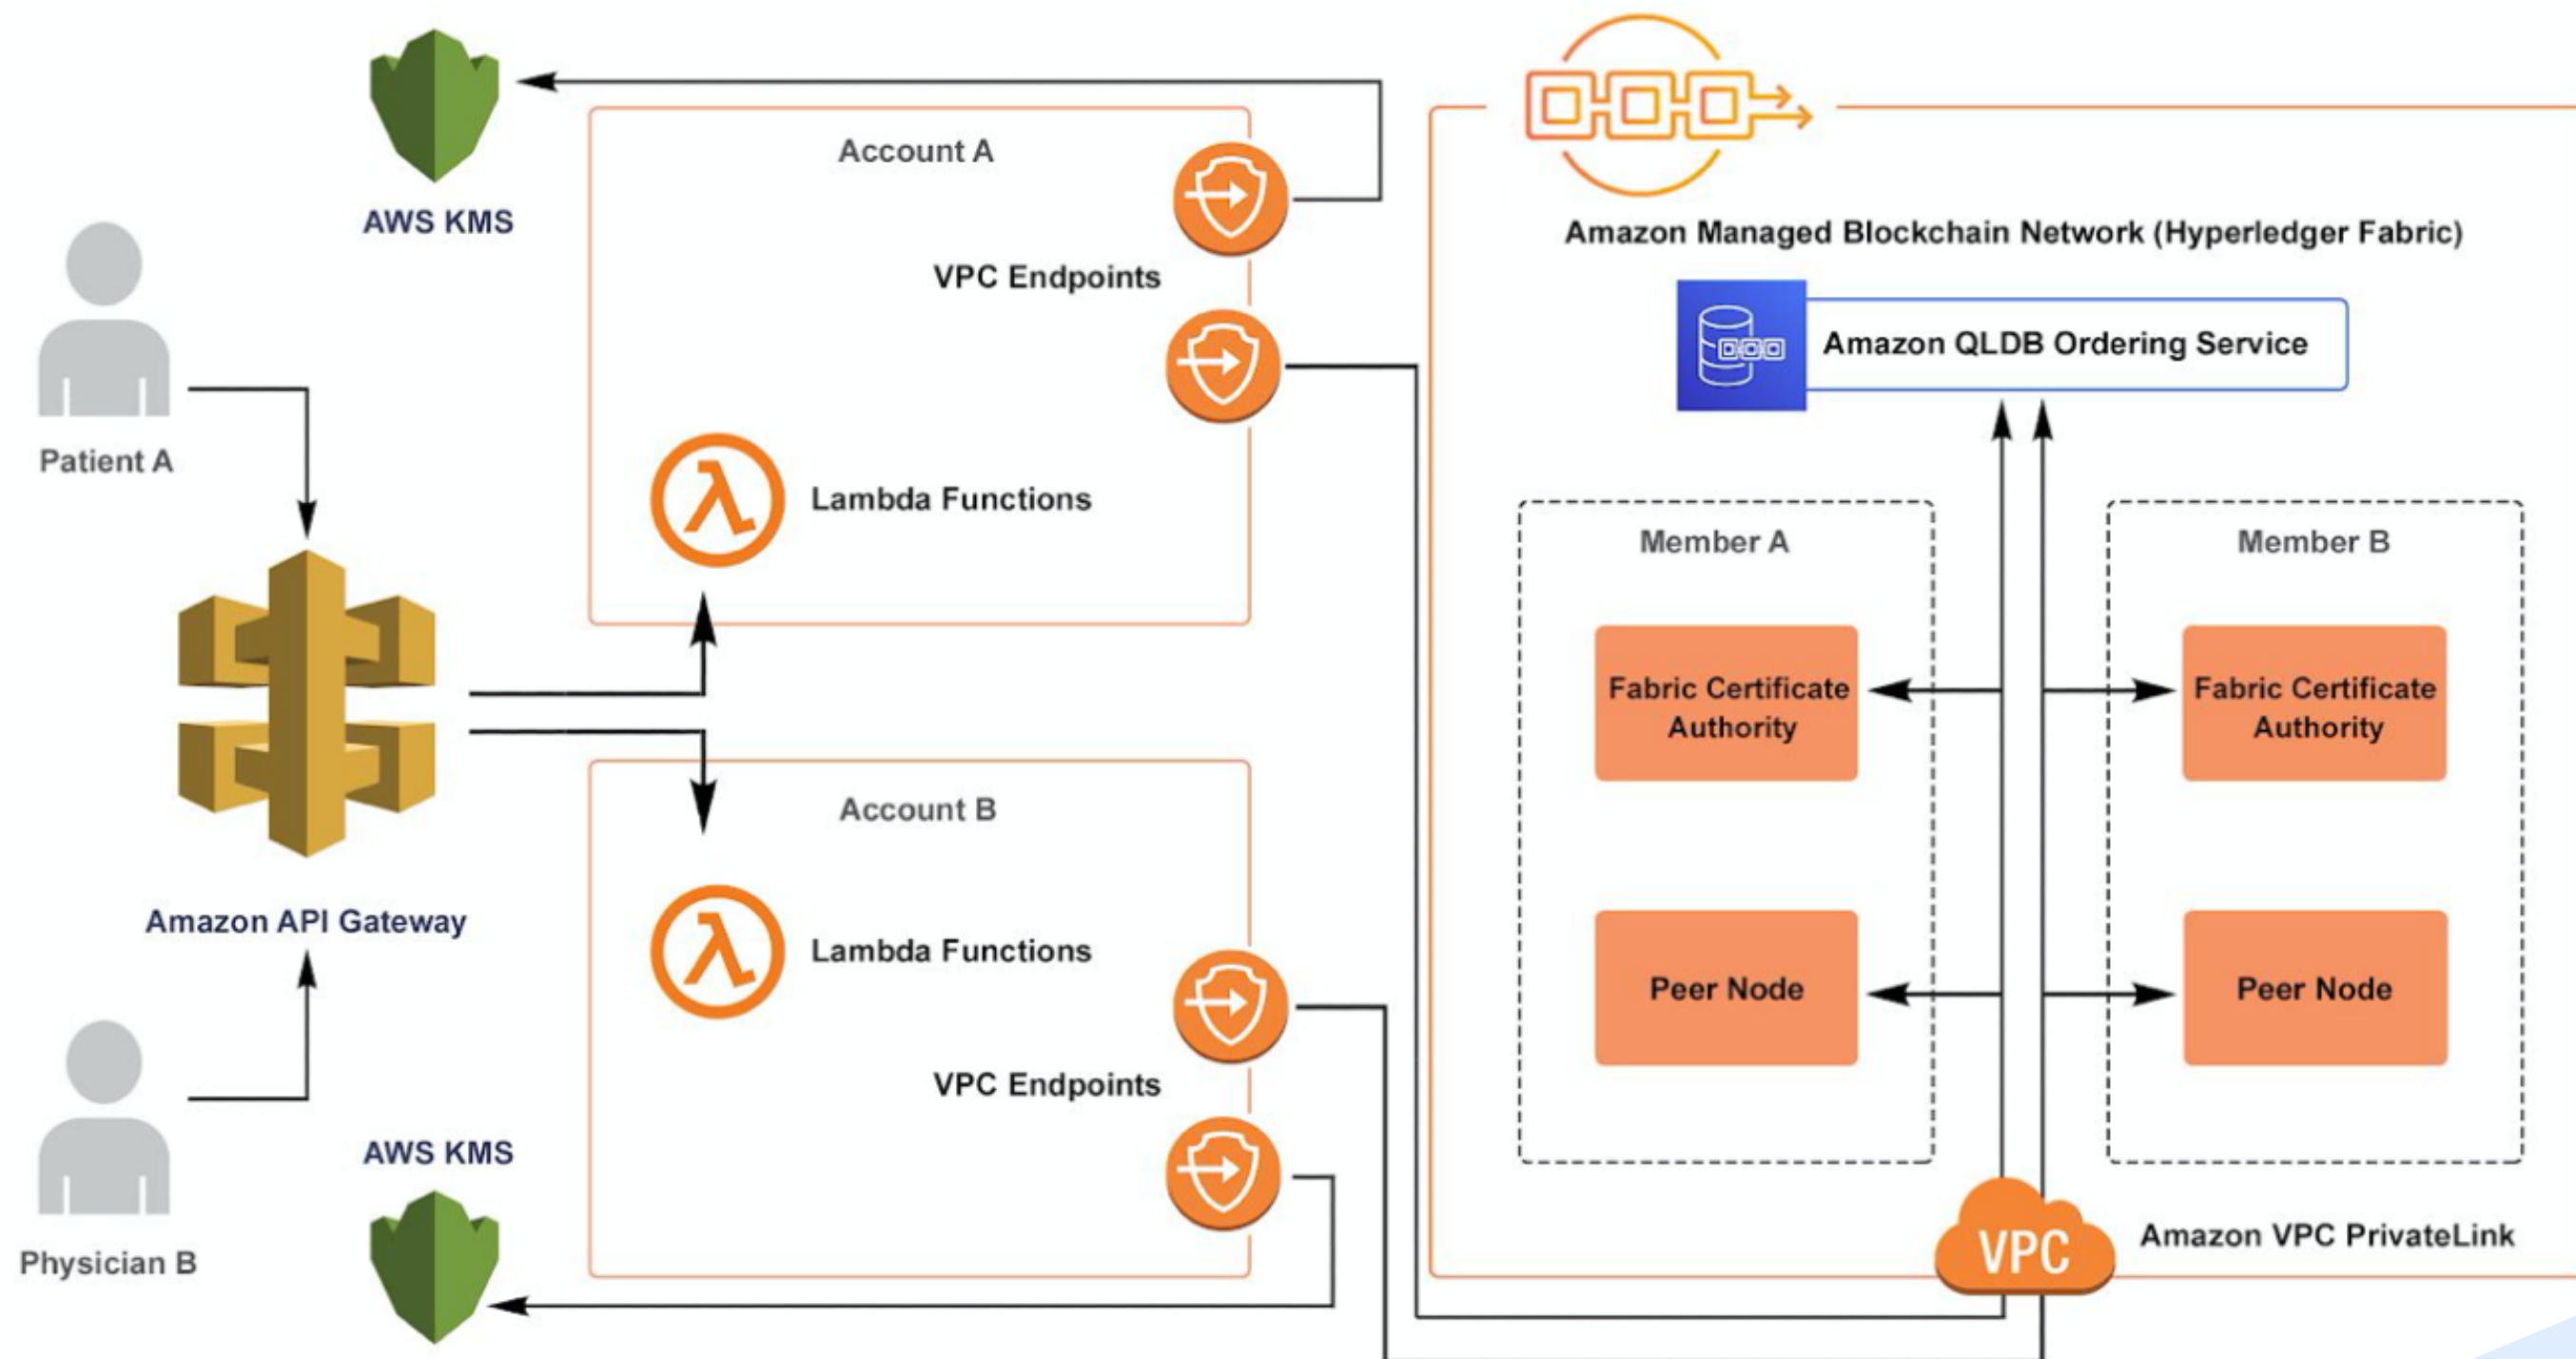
AWS KMS

Account A

VPC Endpoints

Lambda Functions

Patient A

Amazon API Gateway

Account B

Lambda Functions

VPC Endpoints

AWS KMS

Physician B

Amazon Managed Blockchain Network (Hyperledger Fabric)

Amazon QLDB Ordering Service

Member A

Fabric Certificate Authority

Peer Node

Member B

Fabric Certificate Authority

Peer Node

VPC

Amazon VPC PrivateLink